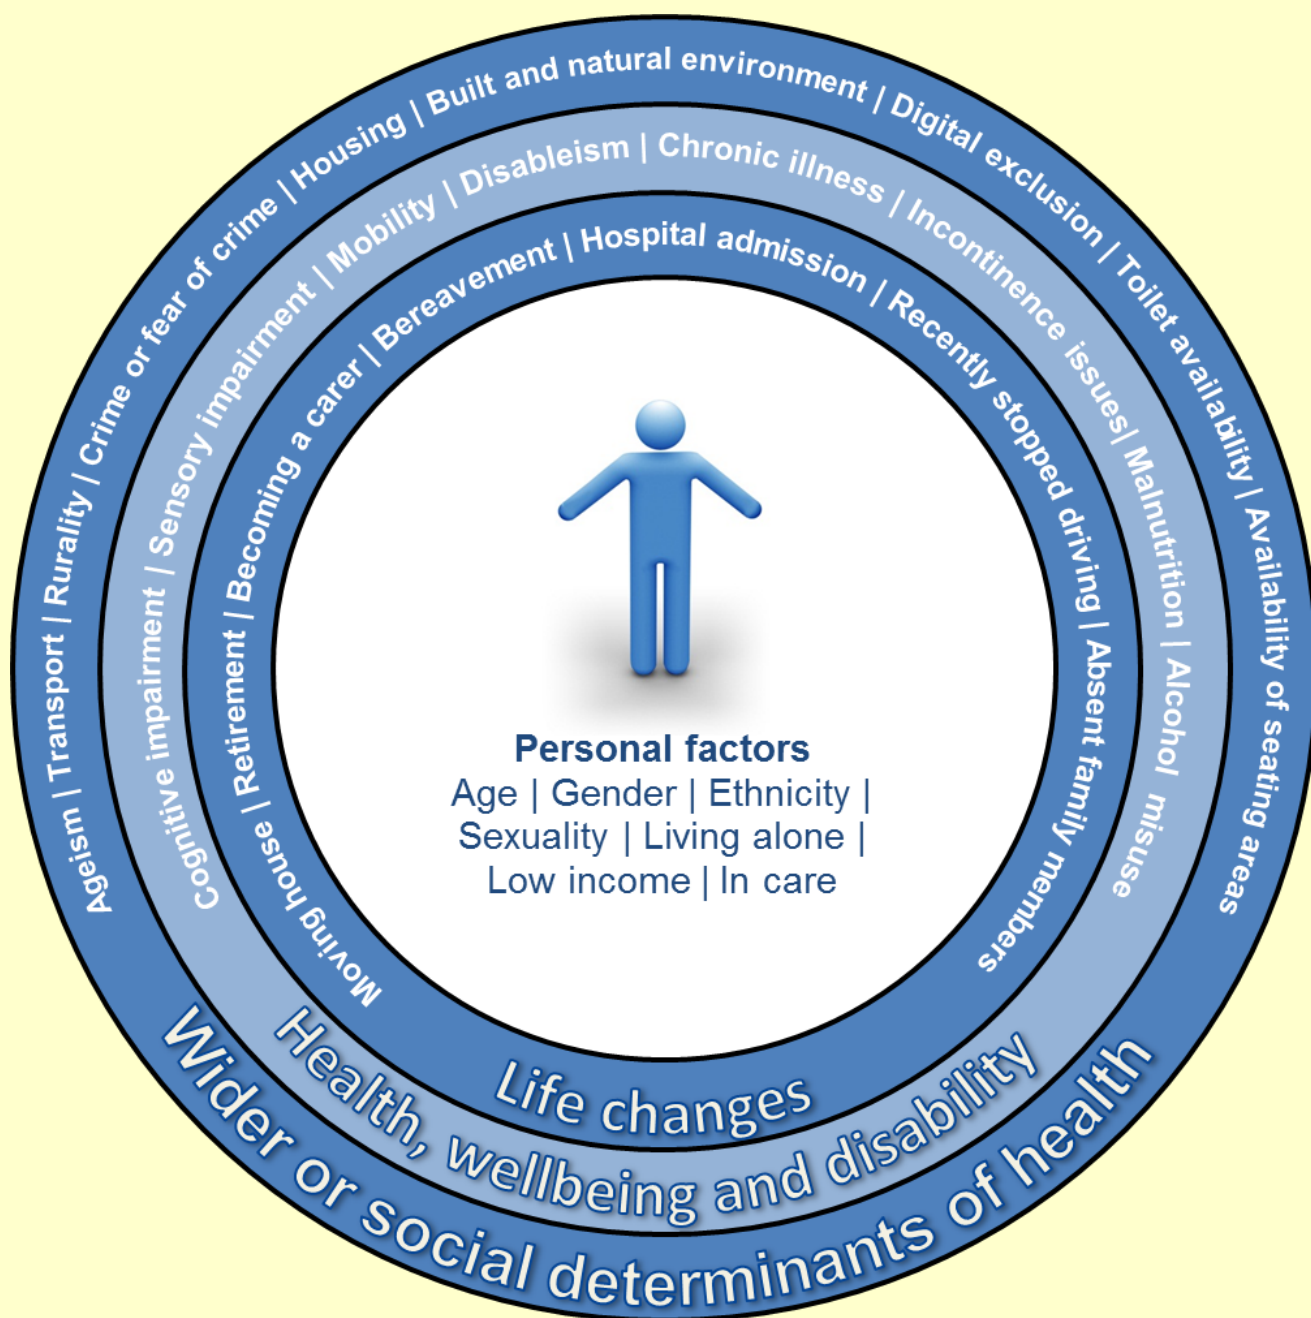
Personal factors
Age | Gender | Ethnicity | Sexuality | Living alone | Low income | In care

Moving house | Retirement | Becoming a carer | Bereavement | Hospital admission | Recently stopped driving | Absent family members

Life changes

Cognitive impairment | Sensory impairment | Mobility | Disableism | Chronic illness | Incontinence issues | Malnutrition | Alcohol misuse

Health, wellbeing and disability

Ageism | Transport | Rurality | Crime or fear of crime | Housing | Built and natural environment | Digital exclusion | Toilet availability | Availability of seating areas

Wider or social determinants of health